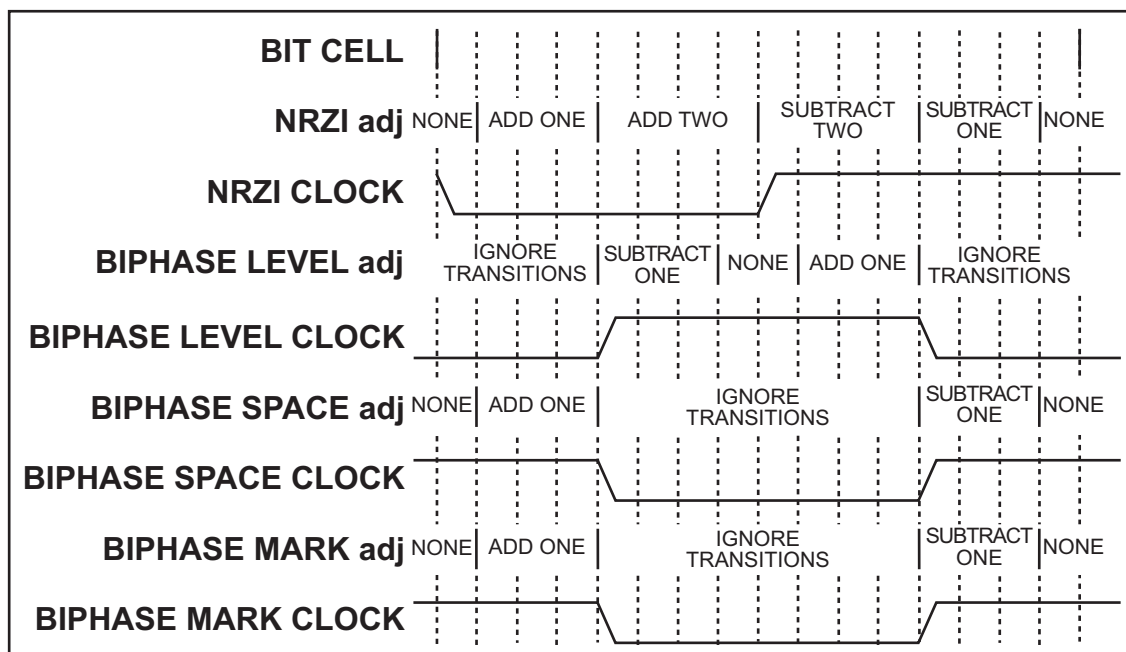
BIT CELL

NRZI adj NONE | ADD ONE | ADD TWO | SUBTRACT TWO | SUBTRACT ONE | NONE

NRZI CLOCK

BIPHASE LEVEL adj IGNORE TRANSITIONS | SUBTRACT ONE | NONE | ADD ONE | IGNORE TRANSITIONS

BIPHASE LEVEL CLOCK

BIPHASE SPACE adj NONE | ADD ONE | IGNORE TRANSITIONS | SUBTRACT ONE | NONE

BIPHASE SPACE CLOCK

BIPHASE MARK adj NONE | ADD ONE | IGNORE TRANSITIONS | SUBTRACT ONE | NONE

BIPHASE MARK CLOCK